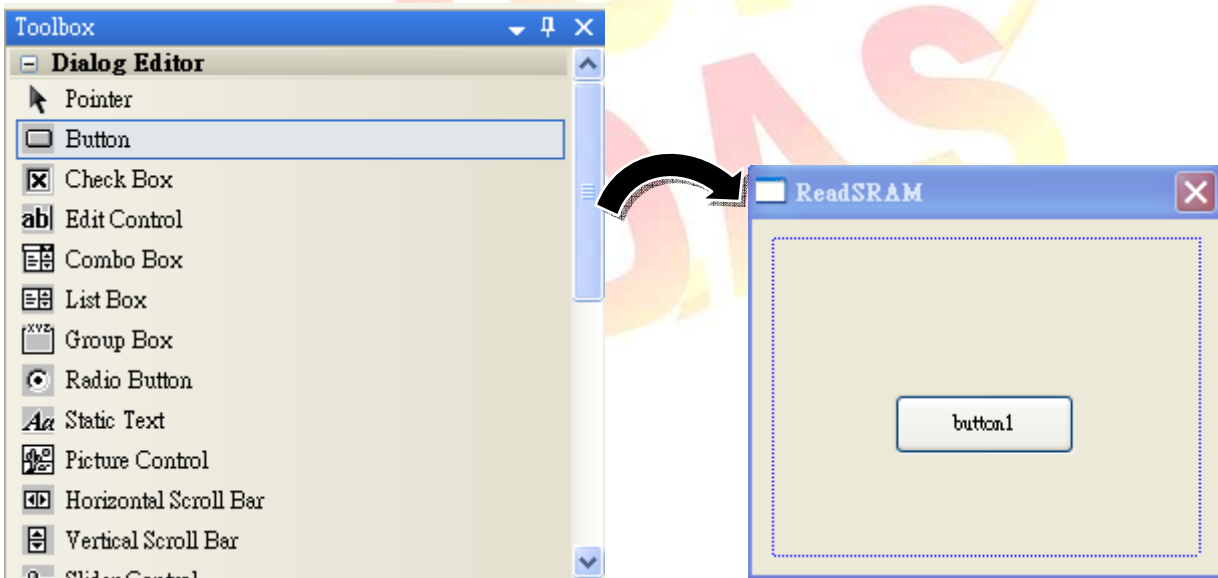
Toolbox

Dialog Editor

Pointer

Button

Check Box

Edit Control

Combo Box

List Box

Group Box

Radio Button

Static Text

Picture Control

Horizontal Scroll Bar

Vertical Scroll Bar

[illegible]

ReadSRAM

button1